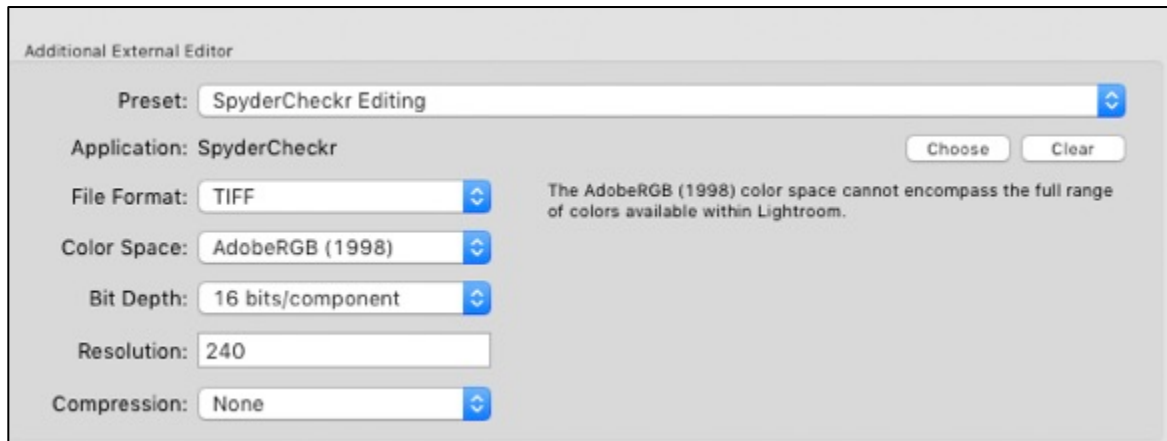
Additional External Editor

Preset: SpyderCheckr Editing

Application: SpyderCheckr

Choose Clear

File Format: TIFF

The AdobeRGB (1998) color space cannot encompass the full range of colors available within Lightroom.

Color Space: AdobeRGB (1998)

Bit Depth: 16 bits/component

Resolution: 240

Compression: None